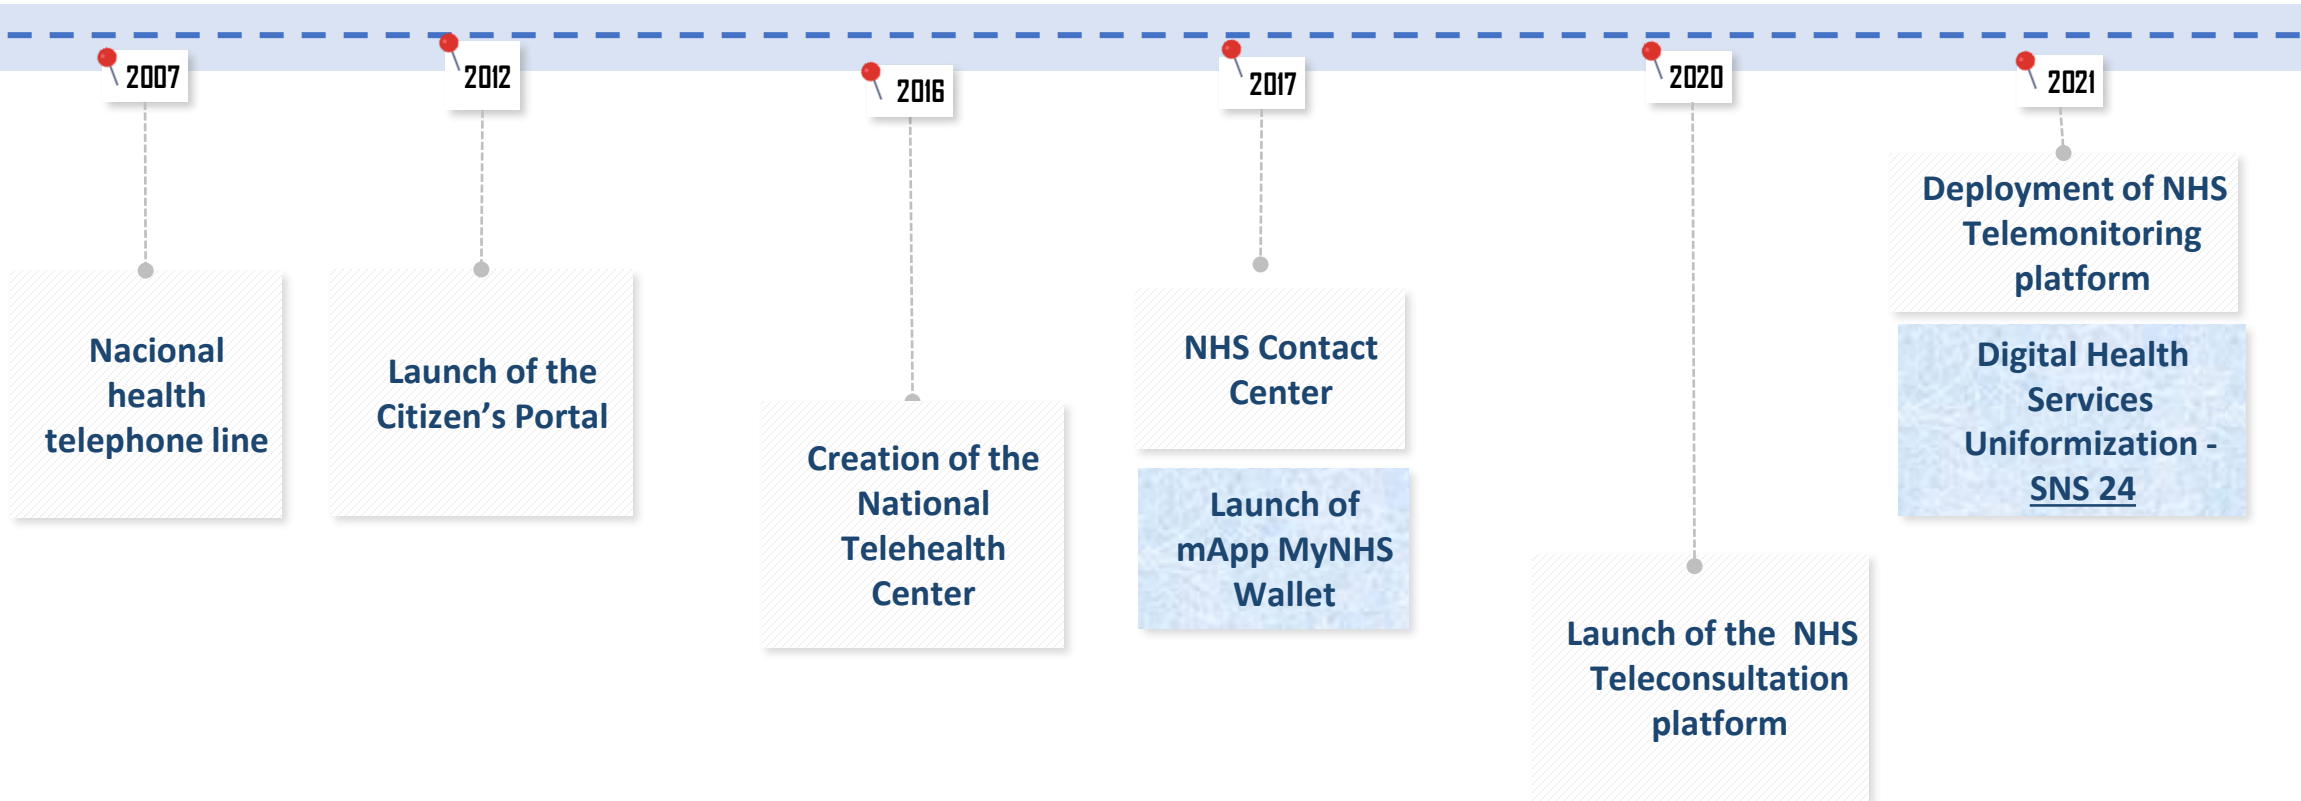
2007

Nacional health telephone line

2012

Launch of the Citizen's Portal

2016

Creation of the National Telehealth Center

2017

NHS Contact Center

Launch of mApp MyNHS Wallet

2020

Launch of the NHS Teleconsultation platform

2021

Deployment of NHS Telemonitoring platform

Digital Health Services Uniformization - SNS 24